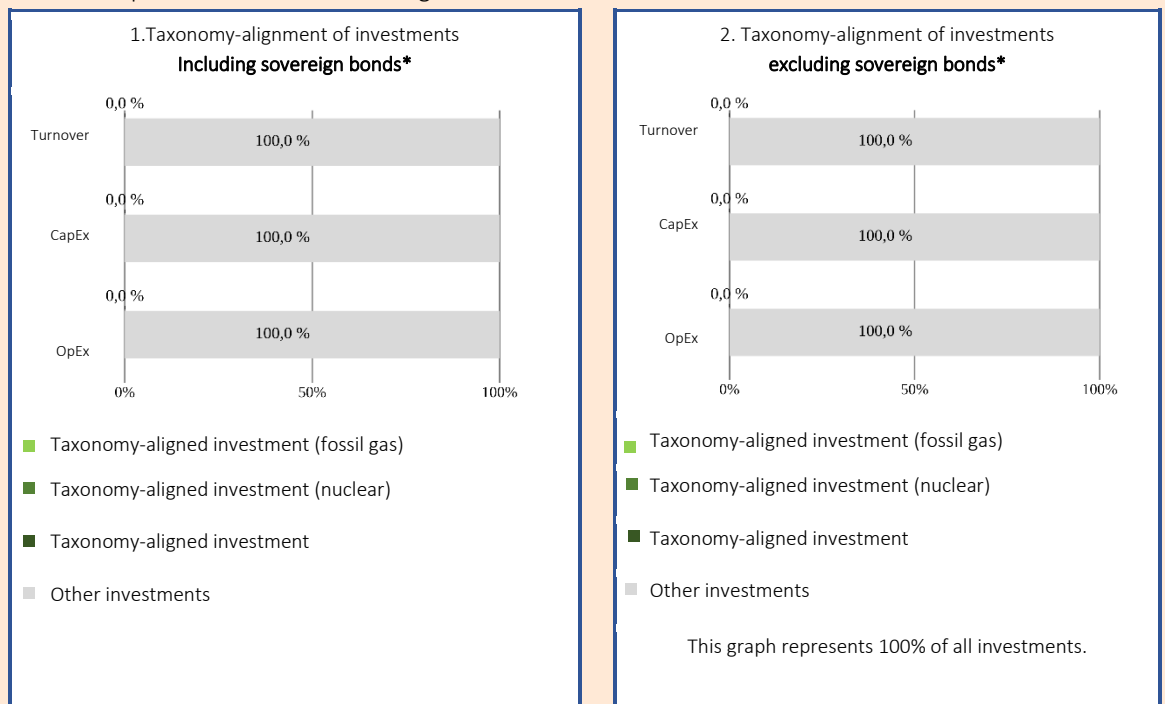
1.Taxonomy-alignment of investments
Including sovereign bonds*

Turnover
0,0 %
100,0 %

CapEx
0,0 %
100,0 %

OpEx
0,0 %
100,0 %

0%
50%
100%

Taxonomy-aligned investment (fossil gas)

Taxonomy-aligned investment (nuclear)

Taxonomy-aligned investment

Other investments

2. Taxonomy-alignment of investments
excluding sovereign bonds*

Turnover
0,0 %
100,0 %

CapEx
0,0 %
100,0 %

OpEx
0,0 %
100,0 %

0%
50%
100%

Taxonomy-aligned investment (fossil gas)

Taxonomy-aligned investment (nuclear)

Taxonomy-aligned investment

Other investments

This graph represents 100% of all investments.